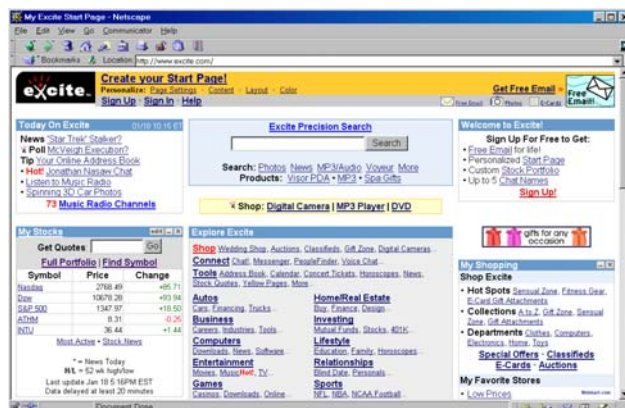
My Excite Start Page - Netscape

File Edit View Go Communicator Help

Bookmarks Location: http://www.excite.com/

excite.

Create your Start Page!

Personalize: Page Settings · Content · Layout · Color

Sign Up · Sign In · Help

Get Free Email »

Free Email!

Free Email Photos E-Cards

Today On Excite 01/18 10:16 ET

News 'Star Trek' Stalker?

Poll McVeigh Execution?

Tip Your Online Address Book

Hot! Jonathan Nasaw Chat

Listen to Music Radio

Spinning 3D Car Photos

73 Music Radio Channels

Excite Precision Search

Search

Search: Photos News MP3/Audio Voyeur More

Products: Visor PDA · MP3 · Spa Gifts

Shop: Digital Camera | MP3 Player | DVD

Welcome to Excite!

Sign Up For Free to Get:

Free Email for life!

Personalized Start Page

Custom Stock Portfolio

Up to 5 Chat Names

Sign Up!

My Stocks

Get Quotes Go

Full Portfolio | Find Symbol

| Symbol | Price | Change |
|---|---|---|
| Nasdaq | 2768.49 | +85.71 |
| Dow | 10678.28 | +93.94 |
| S&P 500 | 1347.97 | +18.50 |
| ATHM | 8.31 | -0.25 |
| INTU | 36.44 | +1.44 |

Most Active · Stock News

* = News Today

H/L = 52 wk high/low

Last update Jan 18 5:16PM EST

Data delayed at least 20 minutes

Explore Excite

Shop Wedding Shop, Auctions, Classifieds, Gift Zone, Digital Cameras...

Connect Chat!, Messenger, PeopleFinder, Voice Chat...

Tools Address Book, Calendar, Concert Tickets, Horoscopes, News, Stock Quotes, Yellow Pages, More...

Autos

Cars, Financing, Trucks...

Business

Careers, Industries, Tools...

Computers

Downloads, News, Software...

Entertainment

Movies, MusicHot!, TV...

Games

Casinos, Downloads, Online...

Home/Real Estate

Buy, Finance, Design...

Investing

Mutual Funds, Stocks, 401K...

Lifestyle

Education, Family, Horoscopes...

Relationships

Blind Date, Personals...

Sports

NFL, NBA, NCAA Football...

gifts for any occasion

My Shopping

Shop Excite

Hot Spots Sensual Zone, Fitness Gear, E-Card Gift Attachments

Collections A to Z, Gift Zone, Sensual Zone, Gift Attachments

Departments Clothes, Computers, Electronics, Home, Toys

Special Offers · Classifieds

E-Cards · Auctions

My Favorite Stores

Low Prices

Document: Done